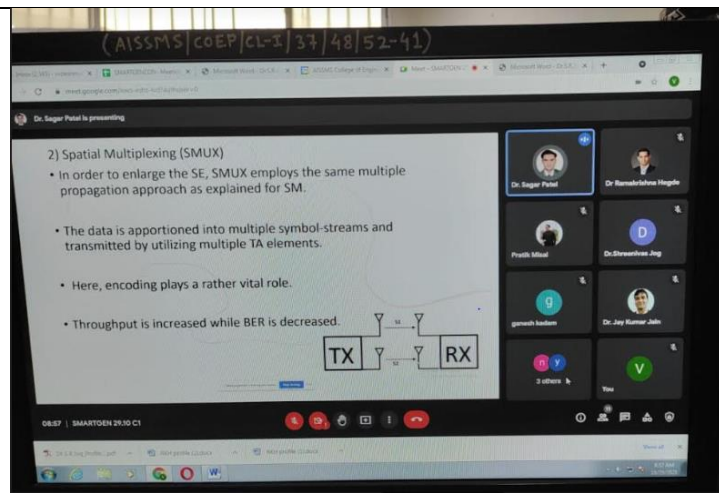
(AISSMS | COEP | CL-I | 37 | 48 | 52-41)

Dr. Sagar Patel is presenting

2) Spatial Multiplexing (SMUX)

• In order to enlarge the SE, SMUX employs the same multiple propagation approach as explained for SM.

• The data is apportioned into multiple symbol-streams and transmitted by utilizing multiple TA elements.

• Here, encoding plays a rather vital role.

• Throughput is increased while BER is decreased.

TX

RX

Dr. Sagar Patel

Dr Ramakrishna Hegde

Pratik Misal

Dr.Shreenivas Jog

ganesh kadam

Dr. Jay Kumar Jain

3 others

You

08:57 | SMARTOEN 29.10 C1